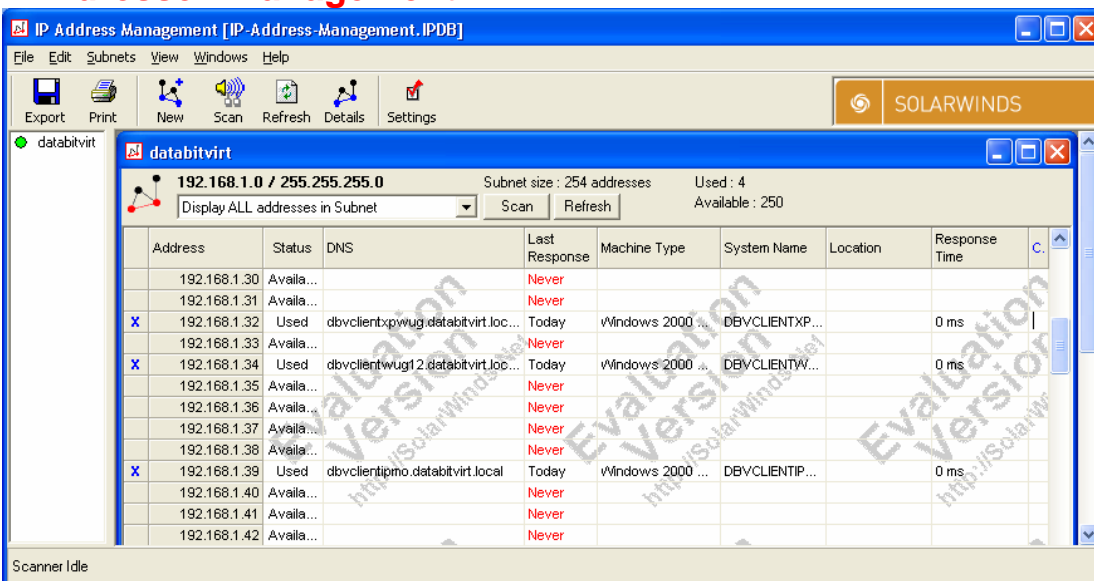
IP Address Management [IP-Address-Management.IPDB]

File Edit Subnets View Windows Help

Export Print New Scan Refresh Details Settings

SOLARWINDS

databitvirt

databitvirt

192.168.1.0 / 255.255.255.0

Subnet size : 254 addresses

Used : 4

Available : 250

Display ALL addresses in Subnet

Scan Refresh

| | Address | Status | DNS | Last Response | Machine Type | System Name | Location | Response Time | C. |
|---|---|---|---|---|---|---|---|---|---|
| | 192.168.1.30 | Availa... | | Never | | | | | |
| | 192.168.1.31 | Availa... | | Never | | | | | |
| X | 192.168.1.32 | Used | dbvclientxpwug.databitvirt.loc... | Today | Windows 2000 ... | DBVCLIENTXP... | | 0 ms | |
| | 192.168.1.33 | Availa... | | Never | | | | | |
| X | 192.168.1.34 | Used | dbvclientwug12.databitvirt.loc... | Today | Windows 2000 ... | DBVCLIENTW... | | 0 ms | |
| | 192.168.1.35 | Availa... | | Never | | | | | |
| | 192.168.1.36 | Availa... | | Never | | | | | |
| | 192.168.1.37 | Availa... | | Never | | | | | |
| | 192.168.1.38 | Availa... | | Never | | | | | |
| X | 192.168.1.39 | Used | dbvclientipmo.databitvirt.local | Today | Windows 2000 ... | DBVCLIENTIP... | | 0 ms | |
| | 192.168.1.40 | Availa... | | Never | | | | | |
| | 192.168.1.41 | Availa... | | Never | | | | | |
| | 192.168.1.42 | Availa... | | Never | | | | | |

Evaluation Version http://SolarWinds.net

Scanner Idle